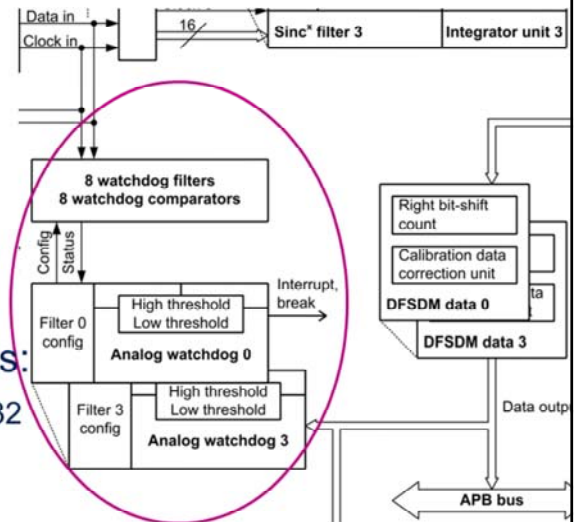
Data in
Clock in
16
Sinc$^x$ filter 3
Integrator unit 3
8 watchdog filters
8 watchdog comparators
Config
Status
Filter 0 config
High threshold
Low threshold
Analog watchdog 0
Interrupt, break
Filter 3 config
High threshold
Low threshold
Analog watchdog 3
Right bit-shift count
Calibration data correction unit
DFSDM data 0
ta
DFSDM data 3
Data outp
APB bus
s:
32